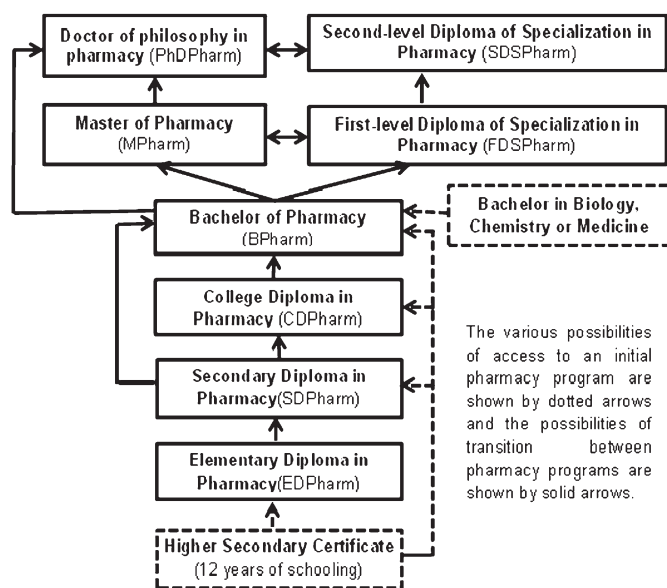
Doctor of philosophy in pharmacy (PhDPharm)

Second-level Diploma of Specialization in Pharmacy (SDSPharm)

Master of Pharmacy (MPharm)

First-level Diploma of Specialization in Pharmacy (FDSPharm)

Bachelor of Pharmacy (BPharm)

Bachelor in Biology, Chemistry or Medicine

College Diploma in Pharmacy (CDPharm)

Secondary Diploma in Pharmacy(SDPharm)

Elementary Diploma in Pharmacy(EDPharm)

Higher Secondary Certificate (12 years of schooling)

The various possibilities of access to an initial pharmacy program are shown by dotted arrows and the possibilities of transition between pharmacy programs are shown by solid arrows.